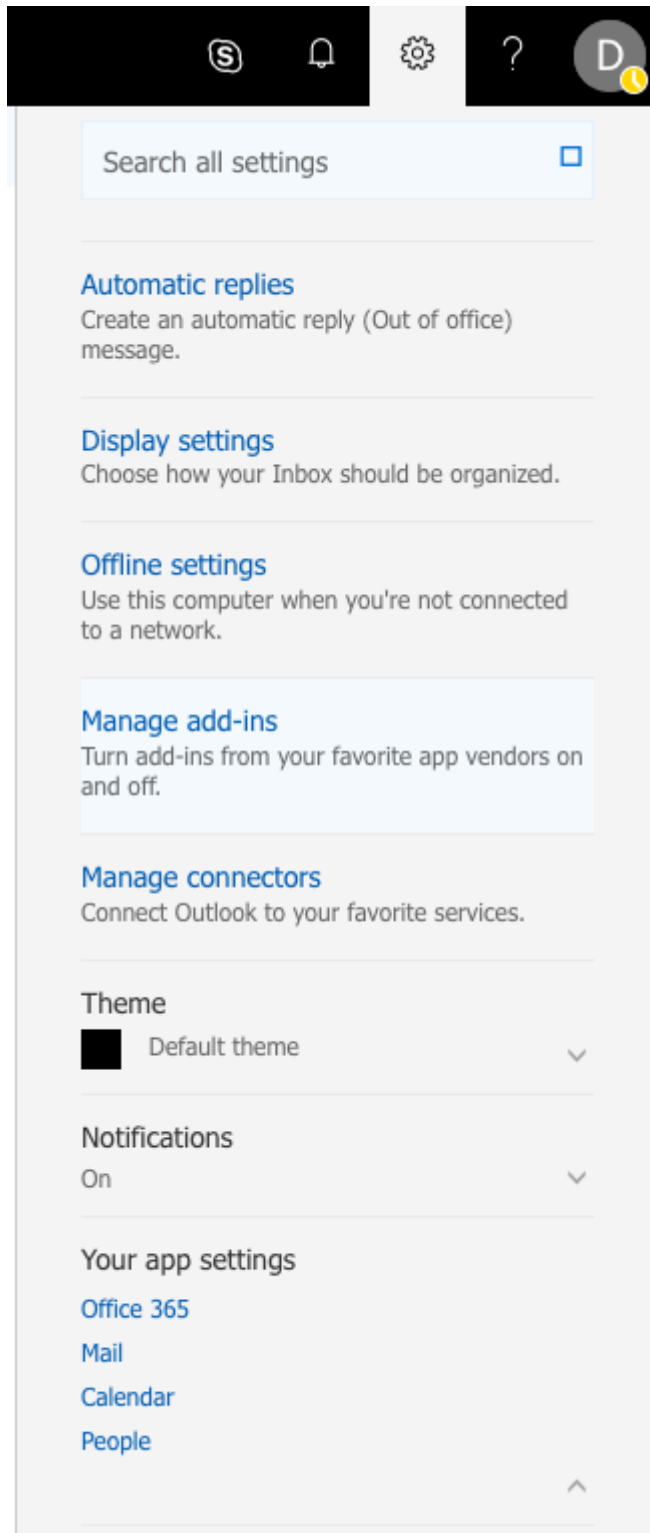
?
D

Search all settings

Automatic replies
Create an automatic reply (Out of office) message.

Display settings
Choose how your Inbox should be organized.

Offline settings
Use this computer when you're not connected to a network.

Manage add-ins
Turn add-ins from your favorite app vendors on and off.

Manage connectors
Connect Outlook to your favorite services.

Theme
Default theme

Notifications
On

Your app settings
Office 365
Mail
Calendar
People